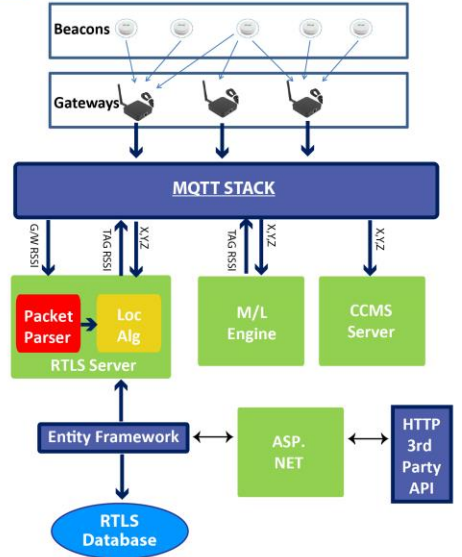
Beacons

Gateways

MQTT STACK

G/W RSSI

TAG RSSI

X,Y,Z

TAG RSSI

X,Y,Z

X,Y,Z

Packet Parser

Loc Alg

RTLS Server

M/L Engine

CCMS Server

Entity Framework

ASP. NET

HTTP 3rd Party API

RTLS Database